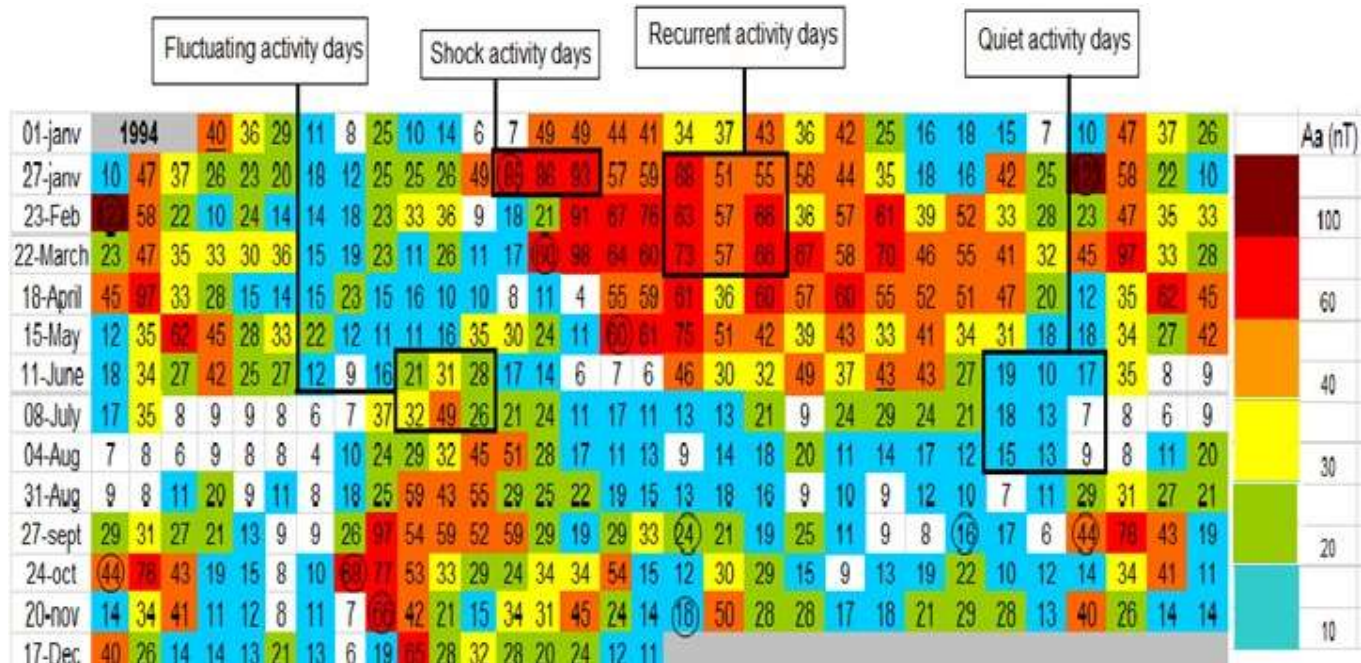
Fluctuating activity days

Shock activity days

Recurrent activity days

Quiet activity days

| | | | | | | | | | | | | | | | | | | | | | | | | | | | |
|---|---|---|---|---|---|---|---|---|---|---|---|---|---|---|---|---|---|---|---|---|---|---|---|---|---|---|---|
| 01-janv | 1994 | | | 40 | 36 | 29 | 11 | 8 | 25 | 10 | 14 | 6 | 7 | 49 | 49 | 44 | 41 | 34 | 37 | 43 | 36 | 42 | 25 | 16 | 18 | 15 | 7 | 10 | 47 | 37 | 26 |
| 27-janv | 10 | 47 | 37 | 26 | 23 | 20 | 18 | 12 | 25 | 25 | 26 | 49 | 85 | 86 | 83 | 57 | 59 | 88 | 51 | 55 | 56 | 44 | 35 | 18 | 16 | 42 | 25 | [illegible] | 58 | 22 | 10 |
| 23-Feb | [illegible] | 58 | 22 | 10 | 24 | 14 | 14 | 18 | 23 | 33 | 36 | 9 | 18 | 21 | 91 | 67 | 76 | 63 | 57 | 66 | 36 | 57 | 61 | 39 | 52 | 33 | 28 | 23 | 47 | 35 | 33 |
| 22-March | 23 | 47 | 35 | 33 | 30 | 36 | 15 | 19 | 23 | 11 | 26 | 11 | 17 | 100 | 98 | 64 | 60 | 73 | 57 | 66 | 67 | 58 | 70 | 46 | 55 | 41 | 32 | 45 | 97 | 33 | 28 |
| 18-April | 45 | 97 | 33 | 28 | 15 | 14 | 15 | 23 | 15 | 16 | 10 | 10 | 8 | 11 | 4 | 55 | 59 | 61 | 36 | 60 | 57 | 60 | 55 | 52 | 51 | 47 | 20 | 12 | 35 | 62 | 45 |
| 15-May | 12 | 35 | 62 | 45 | 28 | 33 | 22 | 12 | 11 | 11 | 16 | 35 | 30 | 24 | 11 | 60 | 61 | 75 | 51 | 42 | 39 | 43 | 33 | 41 | 34 | 31 | 18 | 18 | 34 | 27 | 42 |
| 11-June | 18 | 34 | 27 | 42 | 25 | 27 | 12 | 9 | 16 | 21 | 31 | 28 | 17 | 14 | 6 | 7 | 6 | 46 | 30 | 32 | 49 | 37 | 43 | 43 | 27 | 19 | 10 | 17 | 35 | 8 | 9 |
| 08-July | 17 | 35 | 8 | 9 | 9 | 8 | 6 | 7 | 37 | 32 | 49 | 26 | 21 | 24 | 11 | 17 | 11 | 13 | 13 | 21 | 9 | 24 | 29 | 24 | 21 | 18 | 13 | 7 | 8 | 6 | 9 |
| 04-Aug | 7 | 8 | 6 | 9 | 8 | 8 | 4 | 10 | 24 | 29 | 32 | 45 | 51 | 28 | 17 | 11 | 13 | 9 | 14 | 18 | 20 | 11 | 14 | 17 | 12 | 15 | 13 | 9 | 8 | 11 | 20 |
| 31-Aug | 9 | 8 | 11 | 20 | 9 | 11 | 8 | 18 | 25 | 59 | 43 | 55 | 29 | 25 | 22 | 19 | 15 | 13 | 18 | 16 | 9 | 10 | 9 | 12 | 10 | 7 | 11 | 29 | 31 | 27 | 21 |
| 27-sept | 29 | 31 | 27 | 21 | 13 | 9 | 9 | 26 | 97 | 54 | 59 | 52 | 59 | 29 | 19 | 29 | 33 | 24 | 21 | 19 | 25 | 11 | 9 | 8 | 16 | 17 | 6 | 44 | 78 | 43 | 19 |
| 24-oct | 44 | 78 | 43 | 19 | 15 | 8 | 10 | 68 | 77 | 53 | 33 | 29 | 24 | 34 | 34 | 54 | 15 | 12 | 30 | 29 | 15 | 9 | 13 | 19 | 22 | 10 | 12 | 14 | 34 | 41 | 11 |
| 20-nov | 14 | 34 | 41 | 11 | 12 | 8 | 11 | 7 | 66 | 42 | 21 | 15 | 34 | 31 | 45 | 24 | 14 | 18 | 50 | 28 | 28 | 17 | 18 | 21 | 29 | 28 | 13 | 40 | 26 | 14 | 14 |
| 17-Dec | 40 | 26 | 14 | 14 | 13 | 21 | 13 | 6 | 19 | 65 | 28 | 32 | 28 | 20 | 24 | 12 | 11 | | | | | | | | | | | | | | |

Aa (nT)
100
60
40
30
20
10